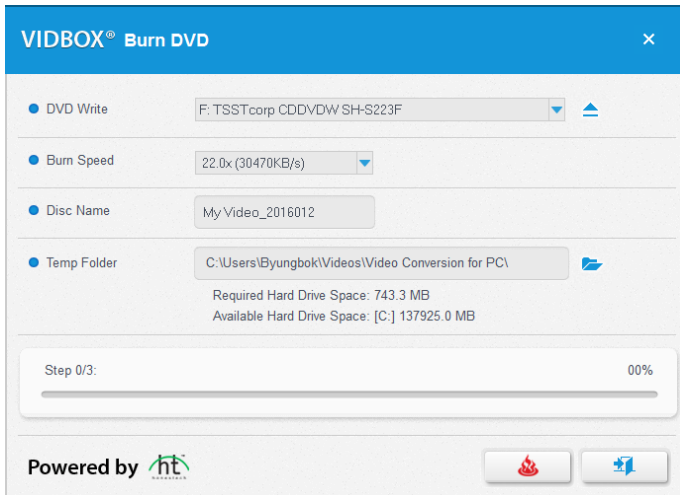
VIDBOX® Burn DVD

×

DVD Write
F: TSSTcorp CDDVDW SH-S223F

Burn Speed
22.0x (30470KB/s)

Disc Name
My Video_2016012

Temp Folder
C:\Users\Byungbok\Videos\Video Conversion for PC\

Required Hard Drive Space: 743.3 MB
Available Hard Drive Space: [C:] 137925.0 MB

Step 0/3:
00%

Powered by ht